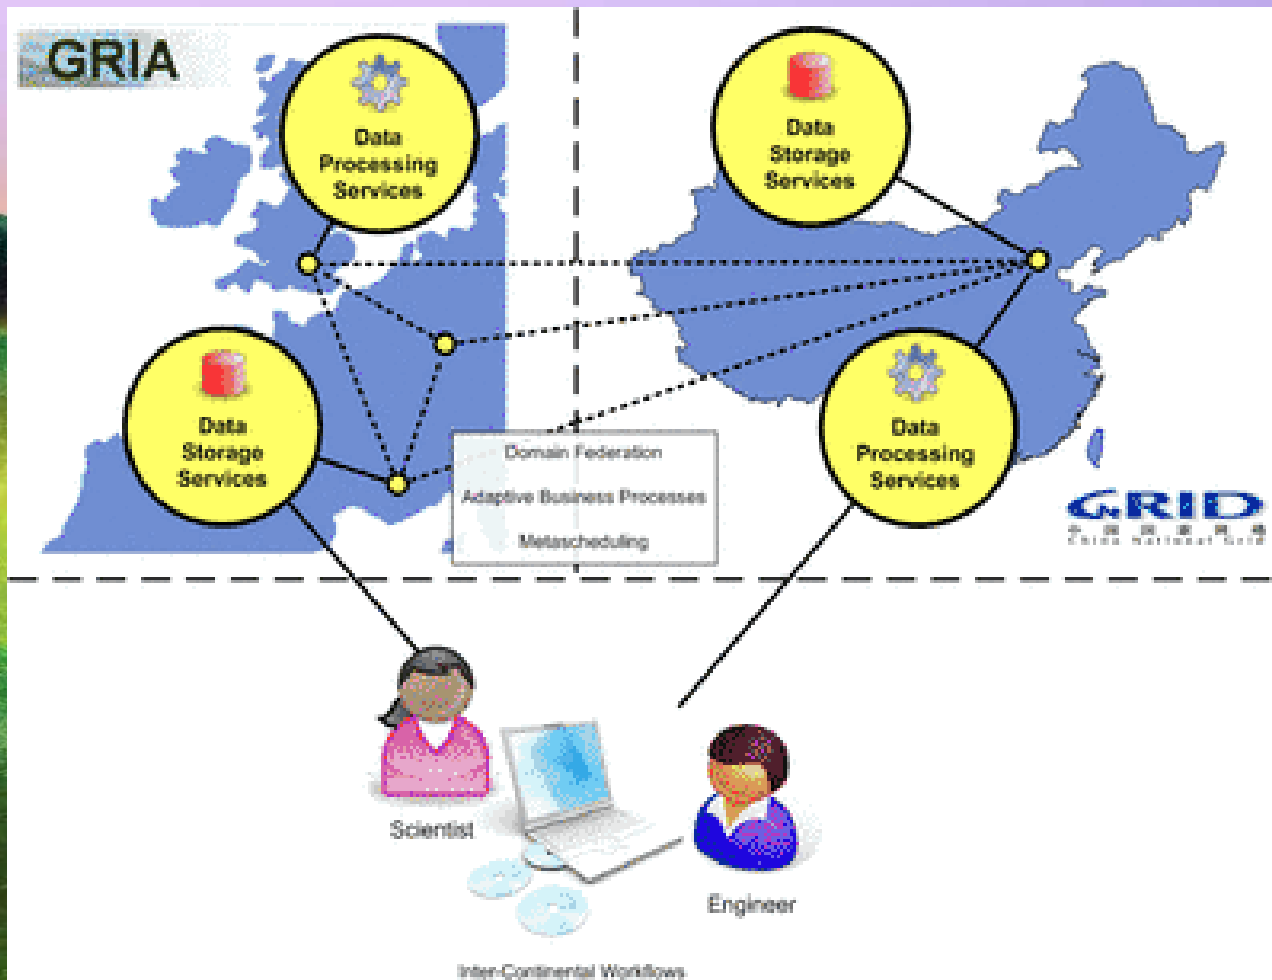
GRIA

Data Processing Services

Data Storage Services

Data Storage Services

Data Processing Services

Domain Federation

Adaptive Business Processes

Metascheduling

GRID
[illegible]
China National Grid

Scientist

Engineer

Inter-Continental Workflows